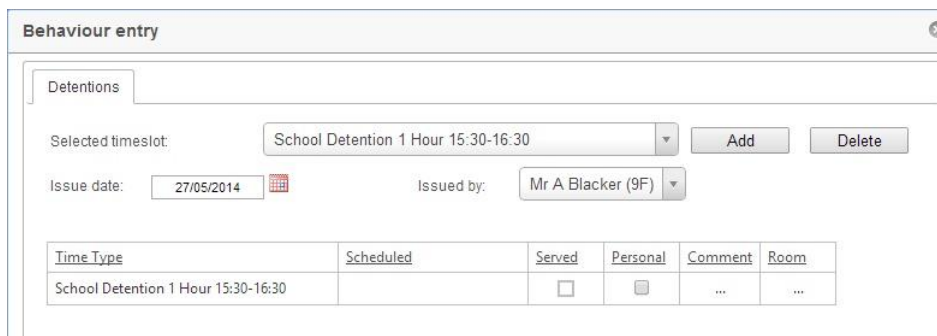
Behaviour entry

Detentions

Selected timeslot: School Detention 1 Hour 15:30-16:30 Add Delete

Issue date: 27/05/2014 Issued by: Mr A Blacker (9F)

| Time Type | Scheduled | Served | Personal | Comment | Room |
|---|---|---|---|---|---|
| School Detention 1 Hour 15:30-16:30 | | | | ... | ... |